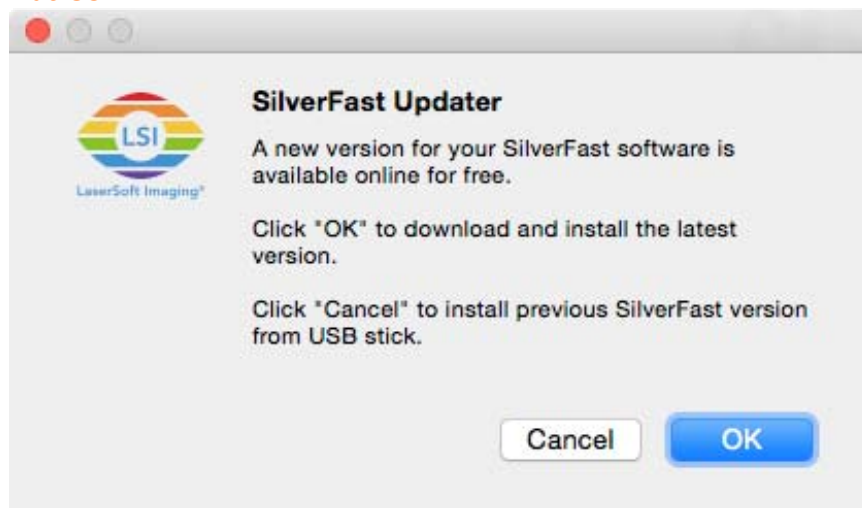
LSI
LaserSoft Imaging®

SilverFast Updater

A new version for your SilverFast software is available online for free.

Click "OK" to download and install the latest version.

Click "Cancel" to install previous SilverFast version from USB stick.

Cancel

OK